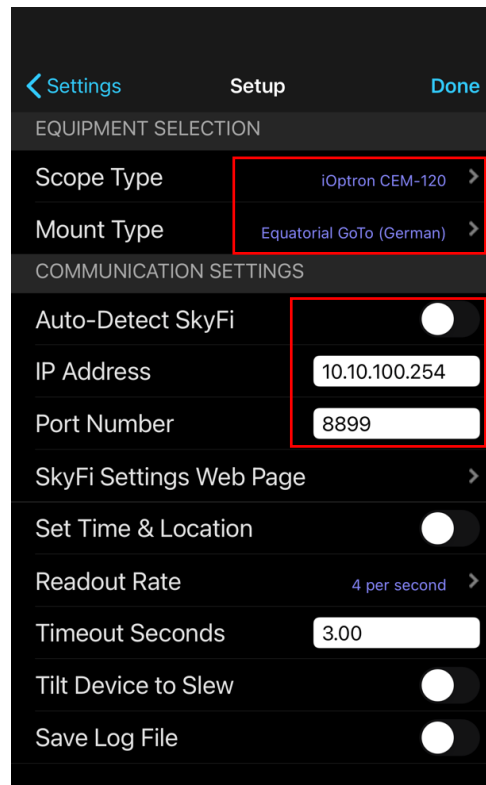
< Settings
Setup
Done

EQUIPMENT SELECTION

Scope Type
iOptron CEM-120

Mount Type
Equatorial GoTo (German)

COMMUNICATION SETTINGS

Auto-Detect SkyFi

IP Address
10.10.100.254

Port Number
8899

SkyFi Settings Web Page

Set Time & Location

Readout Rate
4 per second

Timeout Seconds
3.00

Tilt Device to Slew

Save Log File